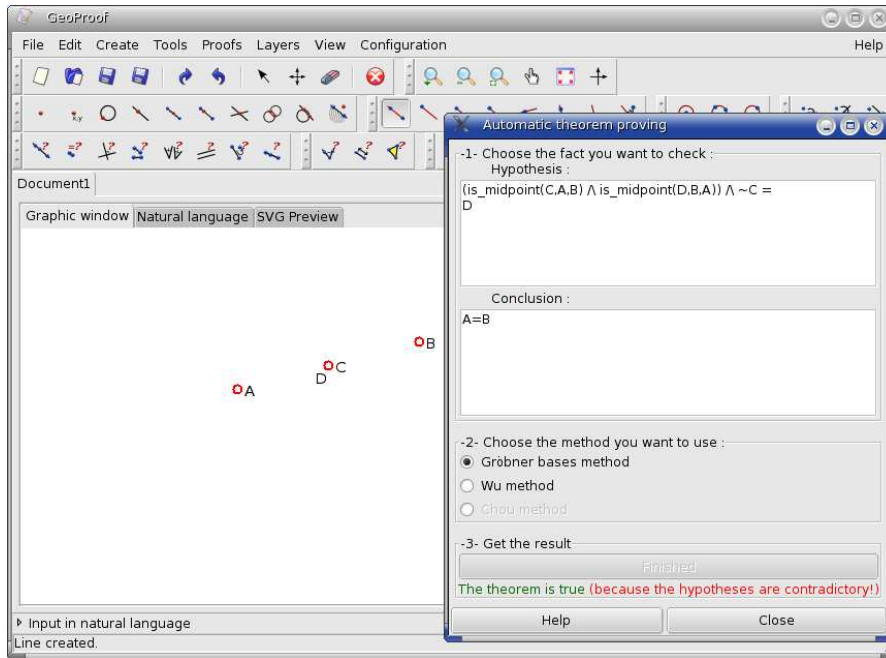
GeoProof

File Edit Create Tools Proofs Layers View Configuration Help

Document1

Graphic window Natural language SVG Preview

B
C
D
A

Input in natural language

Line created.

Automatic theorem proving

-1- Choose the fact you want to check :

Hypothesis :

(is_midpoint(C,A,B) /\ is_midpoint(D,B,A)) /\ ~C = D

Conclusion :

A=B

-2- Choose the method you want to use :

Gròbner bases method

Wu method

Chou method

-3- Get the result

Finished

The theorem is true (because the hypotheses are contradictory!)

Help

Close